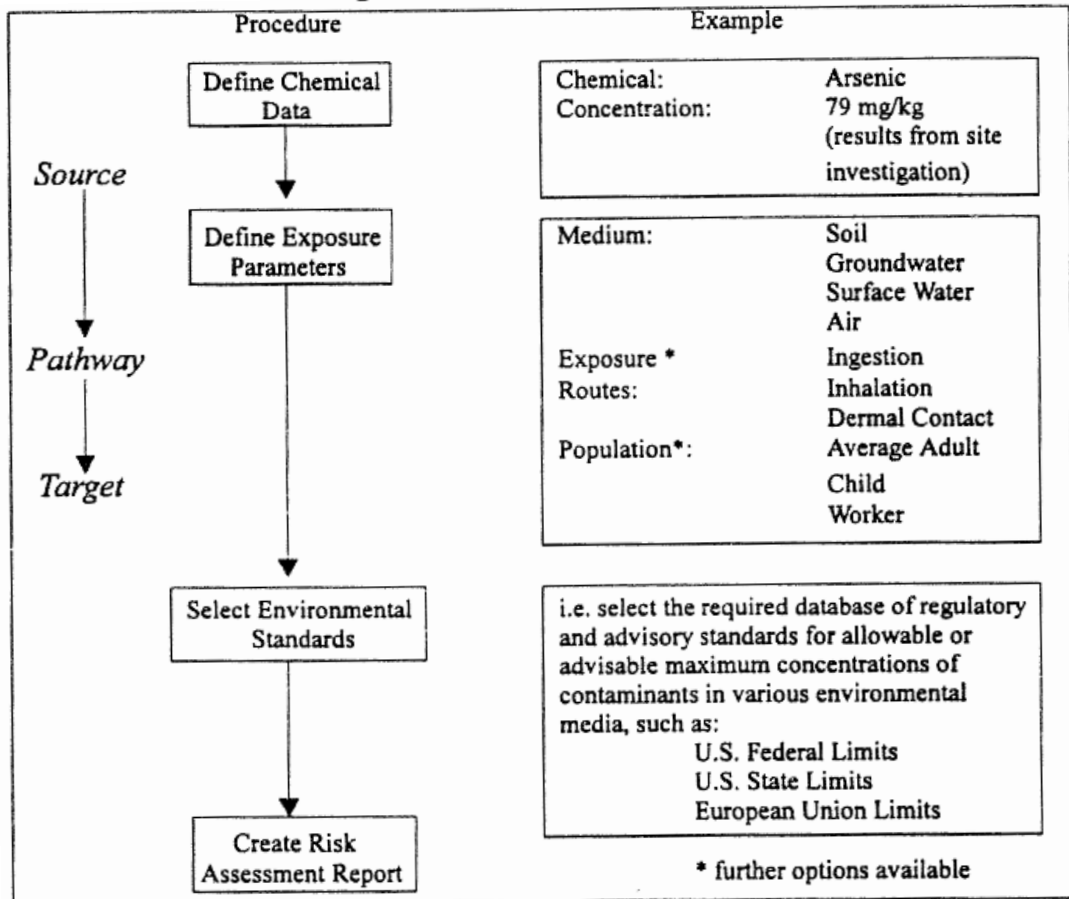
Procedure

Example

Source

Pathway

Target

Define Chemical Data

Chemical: Arsenic
Concentration: 79 mg/kg (results from site investigation)

Define Exposure Parameters

Medium: Soil
Groundwater
Surface Water
Air
Exposure * Routes: Ingestion
Inhalation
Dermal Contact
Population*: Average Adult
Child
Worker

Select Environmental Standards

i.e. select the required database of regulatory and advisory standards for allowable or advisable maximum concentrations of contaminants in various environmental media, such as:
U.S. Federal Limits
U.S. State Limits
European Union Limits

Create Risk Assessment Report

* further options available